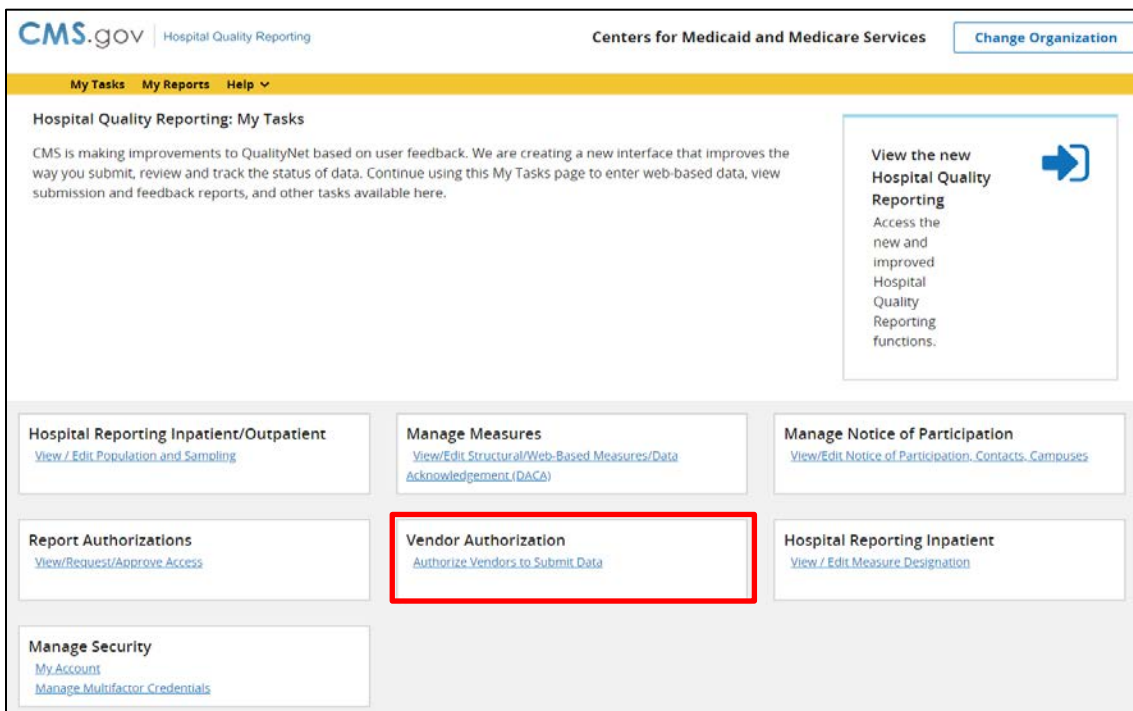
CMS.gov | Hospital Quality Reporting

Centers for Medicaid and Medicare Services

Change Organization

My Tasks My Reports Help

Hospital Quality Reporting: My Tasks

CMS is making improvements to QualityNet based on user feedback. We are creating a new interface that improves the way you submit, review and track the status of data. Continue using this My Tasks page to enter web-based data, view submission and feedback reports, and other tasks available here.

View the new Hospital Quality Reporting

Access the new and improved Hospital Quality Reporting functions.

Hospital Reporting Inpatient/Outpatient
View / Edit Population and Sampling

Manage Measures
View/Edit Structural/Web-Based Measures/Data Acknowledgement (DACA)

Manage Notice of Participation
View/Edit Notice of Participation, Contacts, Campuses

Report Authorizations
View/Request/Approve Access

Vendor Authorization
Authorize Vendors to Submit Data

Hospital Reporting Inpatient
View / Edit Measure Designation

Manage Security
My Account
Manage Multifactor Credentials